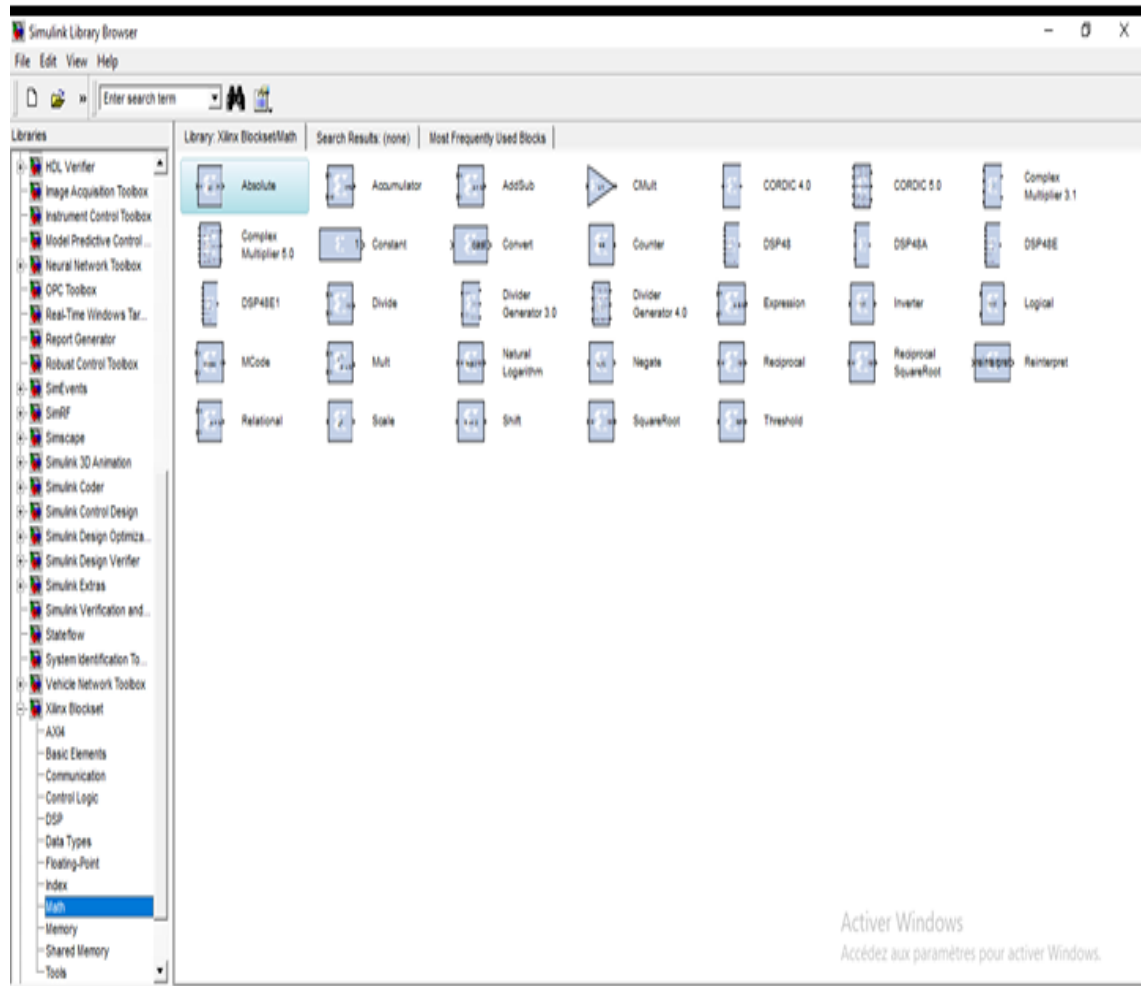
Simulink Library Browser

File Edit View Help

Enter search term

Libraries

HDL Verifier
Image Acquisition Toolbox
Instrument Control Toolbox
Model Predictive Control ...
Neural Network Toolbox
OPC Toolbox
Real-Time Windows Tar...
Report Generator
Robust Control Toolbox
SimEvents
SimRF
Simscape
Simulink 3D Animation
Simulink Coder
Simulink Control Design
Simulink Design Optimiza...
Simulink Design Verifier
Simulink Extras
Simulink Verification and...
Stateflow
System Identification To...
Vehicle Network Toolbox
Xilinx Blockset
AXI4
Basic Elements
Communication
Control Logic
DSP
Data Types
Floating-Point
Index
Math
Memory
Shared Memory
Tools

Library: Xilinx Blockset/Math | Search Results: (none) | Most Frequently Used Blocks

Absolute
Accumulator
AddSub
CMult
CORDIC 4.0
CORDIC 5.0
Complex Multiplier 3.1
Complex Multiplier 5.0
Constant
Convert
Counter
DSP48
DSP48A
DSP48E
DSP48E1
Divide
Divider Generator 3.0
Divider Generator 4.0
Expression
Inverter
Logical
MCode
Mult
Natural Logarithm
Negate
Reciprocal
Reciprocal SquareRoot
Reinterpret
Relational
Scale
Shift
SquareRoot
Threshold

Activer Windows
Accédez aux paramètres pour activer Windows.